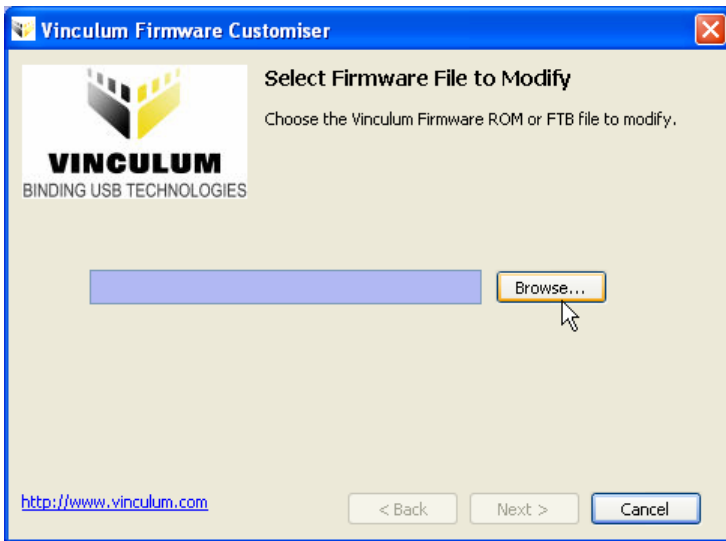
Vinculum Firmware Customiser

VINCULUM
BINDING USB TECHNOLOGIES

Select Firmware File to Modify

Choose the Vinculum Firmware ROM or FTB file to modify.

Browse...

http://www.vinculum.com

< Back

Next >

Cancel